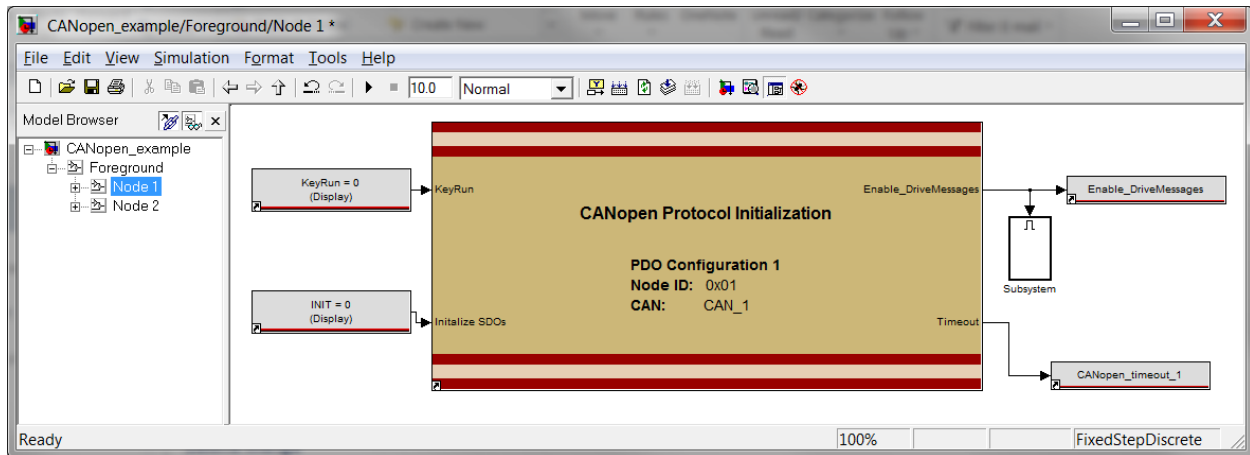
CANopen_example/Foreground/Node 1 *

File Edit View Simulation Format Tools Help

10.0 Normal

Model Browser

CANopen_example
Foreground
Node 1
Node 2

KeyRun = 0
(Display)

INIT = 0
(Display)

KeyRun

Initalize SDOs

CANopen Protocol Initialization

PDO Configuration 1
Node ID: 0x01
CAN: CAN_1

Enable_DriveMessages

Timeout

Enable_DriveMessages

Subsystem

CANopen_timeout_1

Ready

100%

FixedStepDiscrete